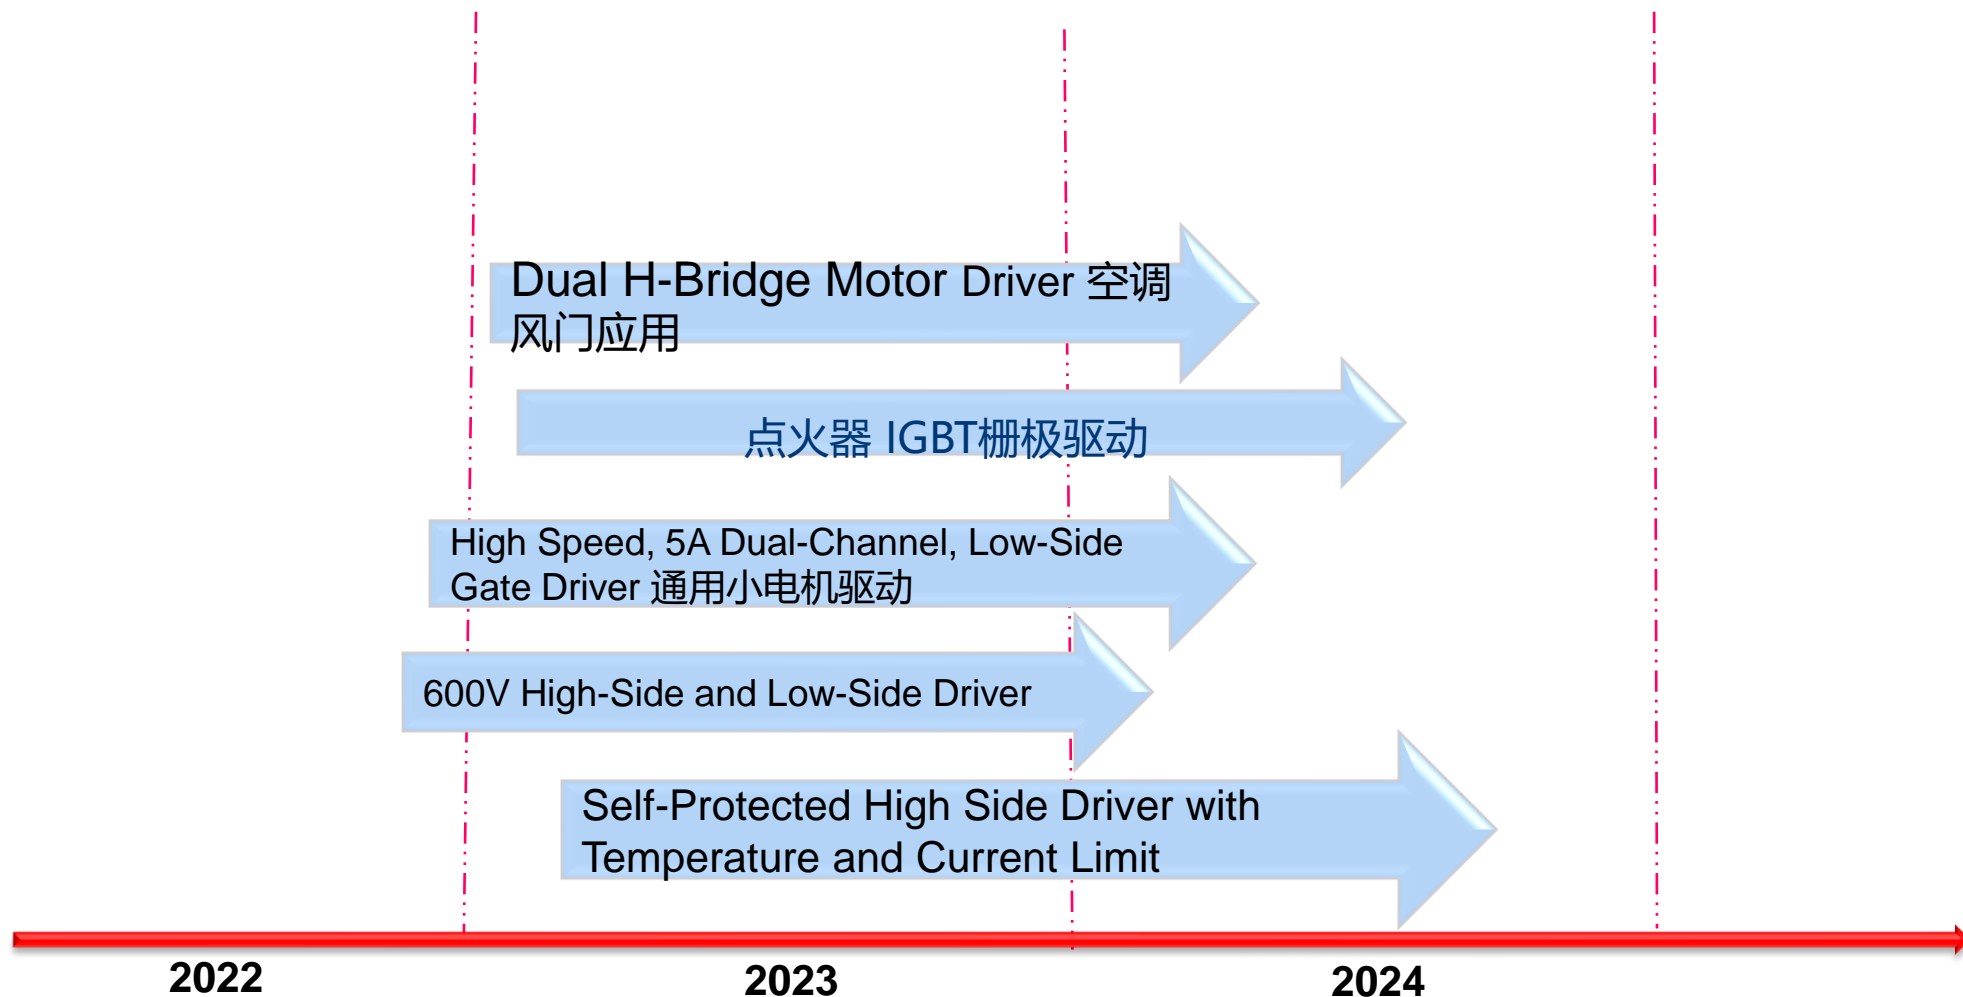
Dual H-Bridge Motor Driver 空调风门应用

点火器 IGBT栅极驱动

High Speed, 5A Dual-Channel, Low-Side Gate Driver 通用小电机驱动

600V High-Side and Low-Side Driver

Self-Protected High Side Driver with Temperature and Current Limit

2022

2023

2024